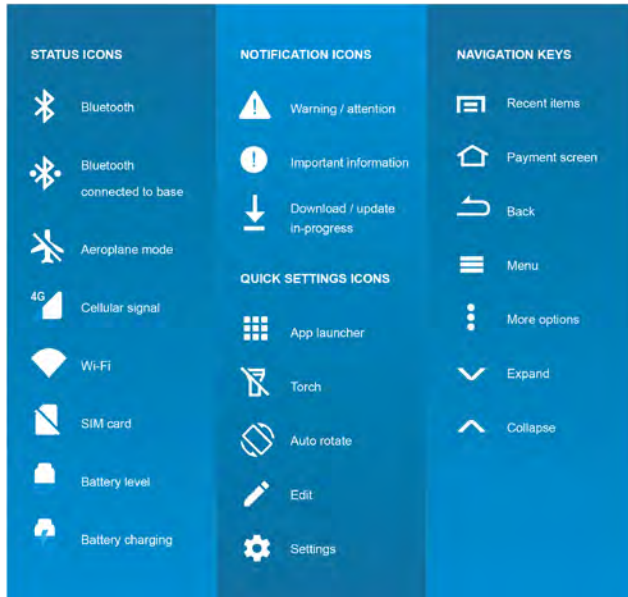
STATUS ICONS

Bluetooth

Bluetooth connected to base

Aeroplane mode

4G Cellular signal

Wi-Fi

SIM card

Battery level

Battery charging

NOTIFICATION ICONS

Warning / attention

Important information

Download / update in-progress

QUICK SETTINGS ICONS

App launcher

Torch

Auto rotate

Edit

Settings

NAVIGATION KEYS

Recent items

Payment screen

Back

Menu

More options

Expand

Collapse